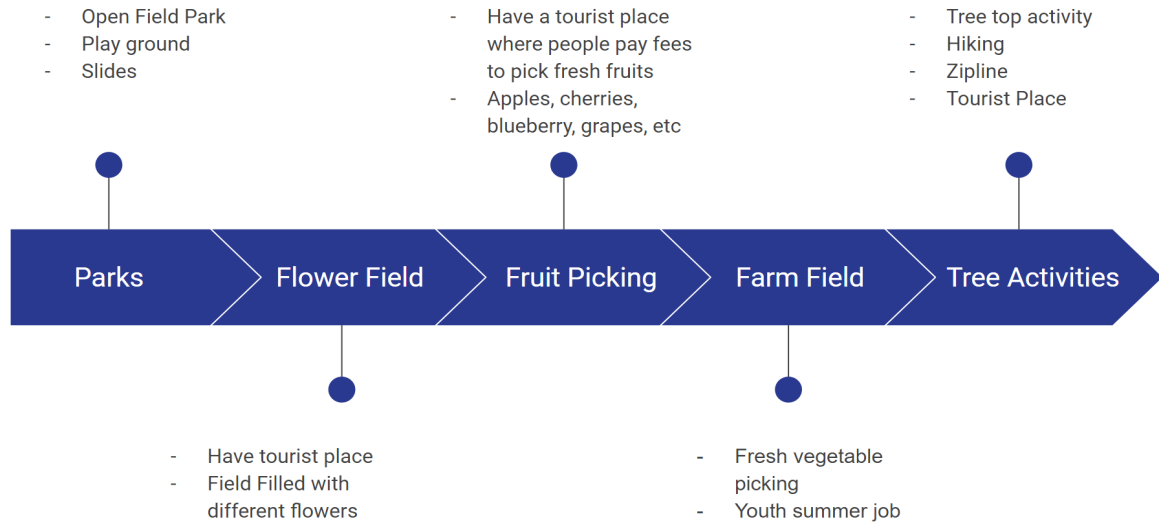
- Open Field Park
- Play ground
- Slides

- Have a tourist place where people pay fees to pick fresh fruits
- Apples, cherries, blueberry, grapes, etc

- Tree top activity
- Hiking
- Zipline
- Tourist Place

Parks

Flower Field

Fruit Picking

Farm Field

Tree Activities

- Have tourist place
- Field Filled with different flowers

- Fresh vegetable picking
- Youth summer job